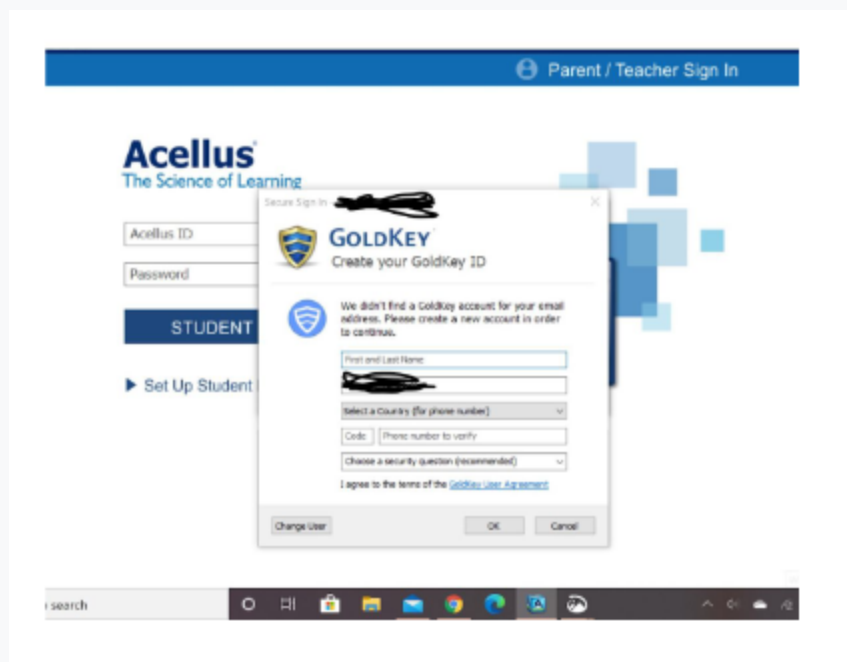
Parent / Teacher Sign In

Acellus®
The Science of Learning

Acellus ID

Password

STUDENT

▶ Set Up Student

Secure Sign In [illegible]

GOLDKEY
Create your GoldKey ID

We didn't find a GoldKey account for your email address. Please create a new account in order to continue.

First and Last Name

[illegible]

Select a Country (for phone number)

Code | Phone number to verify

Choose a security question (recommended)

I agree to the terms of the GoldKey User Agreement

Change User

OK

Cancel

search